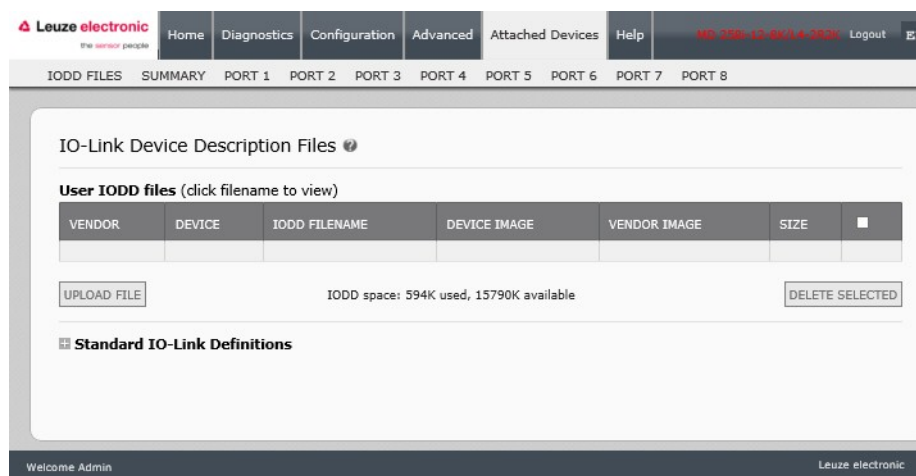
Leuze electronic
the sensor people

Home Diagnostics Configuration Advanced Attached Devices Help MD-798i-12-8K/L4-2R2K Logout E

IODD FILES SUMMARY PORT 1 PORT 2 PORT 3 PORT 4 PORT 5 PORT 6 PORT 7 PORT 8

IO-Link Device Description Files

User IODD files (click filename to view)

| VENDOR | DEVICE | IODD FILENAME | DEVICE IMAGE | VENDOR IMAGE | SIZE | |
|---|---|---|---|---|---|---|
| | | | | | | |

UPLOAD FILE

IODD space: 594K used, 15790K available

DELETE SELECTED

Standard IO-Link Definitions

Welcome Admin

Leuze electronic